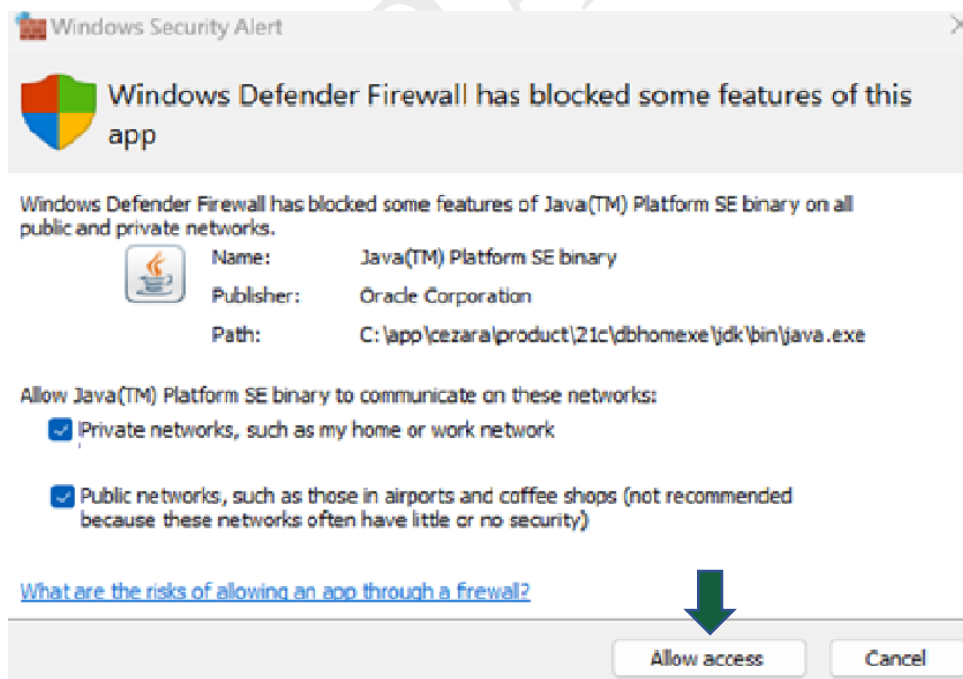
Windows Security Alert

Windows Defender Firewall has blocked some features of this app

Windows Defender Firewall has blocked some features of Java(TM) Platform SE binary on all public and private networks.

Name: Java(TM) Platform SE binary
Publisher: Oracle Corporation
Path: C:\app\cezara\product\21c\dbhomexe\jdk\bin\java.exe

Allow Java(TM) Platform SE binary to communicate on these networks:

Private networks, such as my home or work network

Public networks, such as those in airports and coffee shops (not recommended because these networks often have little or no security)

What are the risks of allowing an app through a firewall?

Allow access
Cancel